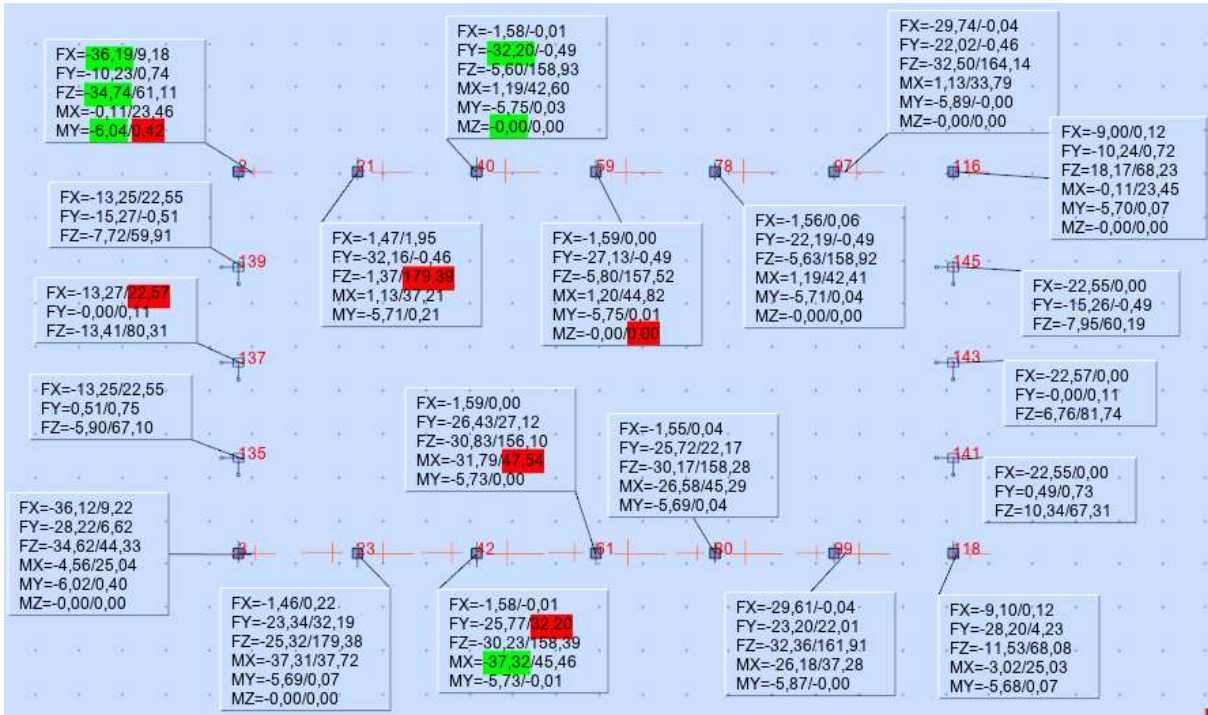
FX=-36,19/9,18
FY=-10,23/0,74
FZ=-34,74/61,11
MX=-0,11/23,46
MY=-6,04/0,42

FX=-1,58/-0,01
FY=-32,20/-0,49
FZ=-5,60/158,93
MX=1,19/42,60
MY=-5,75/0,03
MZ=-0,00/0,00

FX=-29,74/-0,04
FY=-22,02/-0,46
FZ=-32,50/164,14
MX=1,13/33,79
MY=-5,89/-0,00
MZ=-0,00/0,00

FX=-9,00/0,12
FY=-10,24/0,72
FZ=18,17/68,23
MX=-0,11/23,45
MY=-5,70/0,07
MZ=-0,00/0,00

2 21 40 59 78 97 116

FX=-13,25/22,55
FY=-15,27/-0,51
FZ=-7,72/59,91

139

FX=-1,47/1,95
FY=-32,16/-0,46
FZ=-1,37/179,39
MX=1,13/37,21
MY=-5,71/0,21

FX=-1,59/0,00
FY=-27,13/-0,49
FZ=-5,80/157,52
MX=1,20/44,82
MY=-5,75/0,01
MZ=-0,00/0,00

FX=-1,56/0,06
FY=-22,19/-0,49
FZ=-5,63/158,92
MX=1,19/42,41
MY=-5,71/0,04
MZ=-0,00/0,00

145

FX=-22,55/0,00
FY=-15,26/-0,49
FZ=-7,95/60,19

FX=-13,27/22,57
FY=-0,00/0,11
FZ=-13,41/80,31

137

143

FX=-22,57/0,00
FY=-0,00/0,11
FZ=6,76/81,74

FX=-13,25/22,55
FY=0,51/0,75
FZ=-5,90/67,10

135

FX=-1,59/0,00
FY=-26,43/27,12
FZ=-30,83/156,10
MX=-31,79/47,54
MY=-5,73/0,00

FX=-1,55/0,04
FY=-25,72/22,17
FZ=-30,17/158,28
MX=-26,58/45,29
MY=-5,69/0,04

141

FX=-22,55/0,00
FY=0,49/0,73
FZ=10,34/67,31

FX=-36,12/9,22
FY=-28,22/6,62
FZ=-34,62/44,33
MX=-4,56/25,04
MY=-6,02/0,40
MZ=-0,00/0,00

3 23 42 61 80 99 118

FX=-1,46/0,22
FY=-23,34/32,19
FZ=-25,32/179,38
MX=-37,31/37,72
MY=-5,69/0,07
MZ=-0,00/0,00

FX=-1,58/-0,01
FY=-25,77/32,20
FZ=-30,23/158,39
MX=-37,32/45,46
MY=-5,73/-0,01

FX=-29,61/-0,04
FY=-23,20/22,01
FZ=-32,36/161,91
MX=-26,18/37,28
MY=-5,87/-0,00

FX=-9,10/0,12
FY=-28,20/4,23
FZ=-11,53/68,08
MX=-3,02/25,03
MY=-5,68/0,07